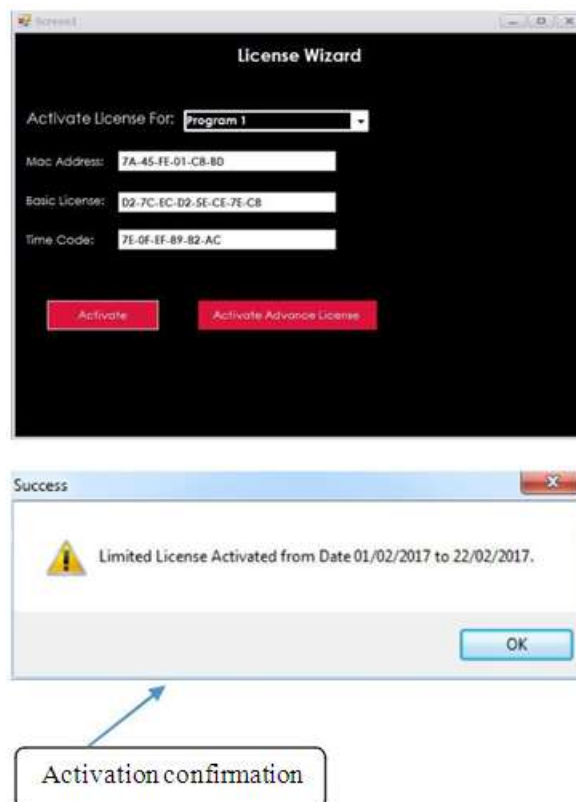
Screen1

License Wizard

Activate License For: Program 1

Mac Address: 7A-45-FE-01-C8-8D

Basic License: D2-7C-EC-D2-5E-CE-7E-C8

Time Code: 7E-0F-EF-89-82-AC

Activate

Activate Advance License

Success

Limited License Activated from Date 01/02/2017 to 22/02/2017.

OK

Activation confirmation